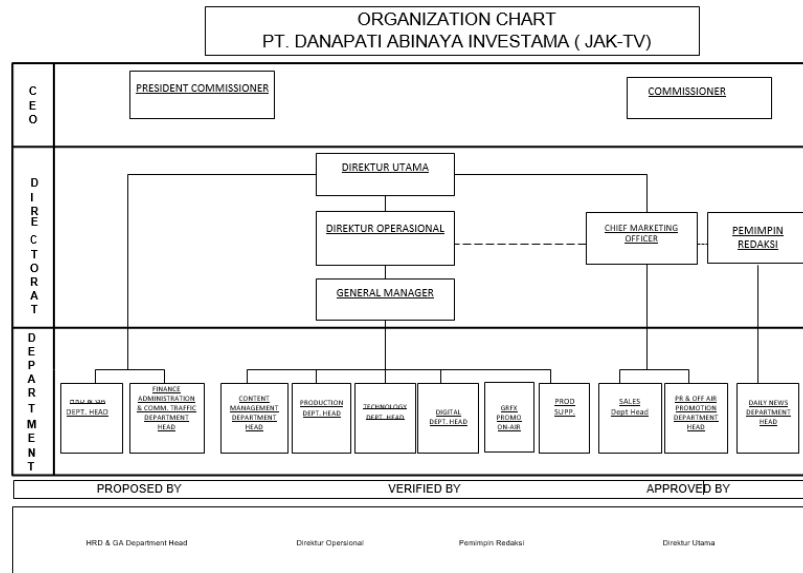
ORGANIZATION CHART
PT. DANAPATI ABINAYA INVESTAMA ( JAK-TV)

CEO

PRESIDENT COMMISSIONER

COMMISSIONER

DIRECTORAT

DIREKTUR UTAMA

DIREKTUR OPERASIONAL

CHIEF MARKETING OFFICER

PEMIMPIN REDAKSI

GENERAL MANAGER

DEPARTMENT

HR & GA DEPT. HEAD

FINANCE ADMINISTRATION & COMM. TRAFFIC DEPARTMENT HEAD

CONTENT MANAGEMENT DEPARTMENT HEAD

PRODUCTION DEPT. HEAD

TECHNOLOGY DEPT. HEAD

DIGITAL DEPT. HEAD

GRFX PROMO ON-AIR

PROD SUPP.

SALES Dept Head

PR & OFF AIR PROMOTION DEPARTMENT HEAD

DAILY NEWS DEPARTMENT HEAD

PROPOSED BY | VERIFIED BY | APPROVED BY

HRD & GA Department Head

Direktur Opersional

Pemimpin Redaksi

Direktur Utama